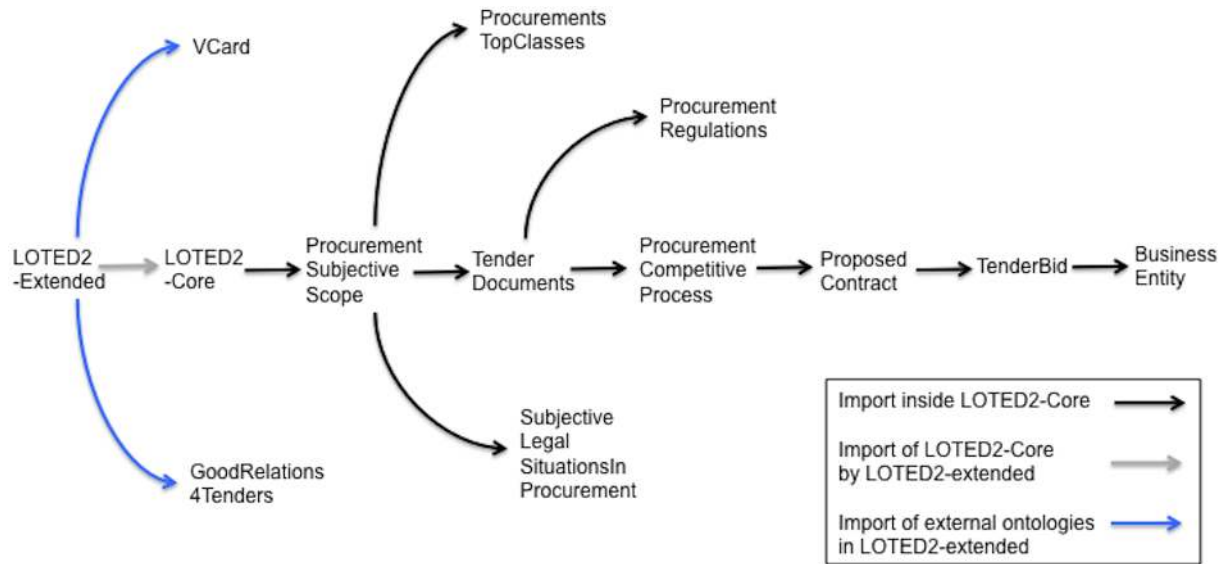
Procurements TopClasses

VCard

Procurement Regulations

LOTED2 -Extended

LOTED2 -Core

Procurement Subjective Scope

Tender Documents

Procurement Competitive Process

Proposed Contract

TenderBid

Business Entity

Subjective Legal SituationsIn Procurement

GoodRelations 4Tenders

Import inside LOTED2-Core

Import of LOTED2-Core by LOTED2-extended

Import of external ontologies in LOTED2-extended